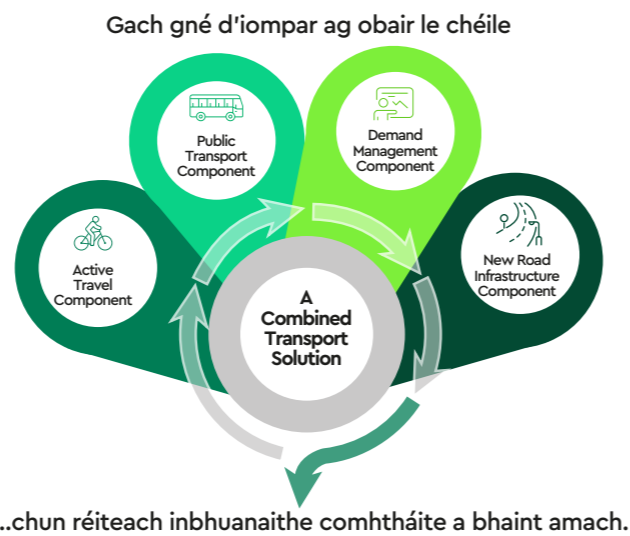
Gach gné d'iompar ag obair le chéile

Active Travel Component

Public Transport Component

Demand Management Component

New Road Infrastructure Component

A Combined Transport Solution

...chun réiteach inbhuanaithe comhtháite a bhaint amach.